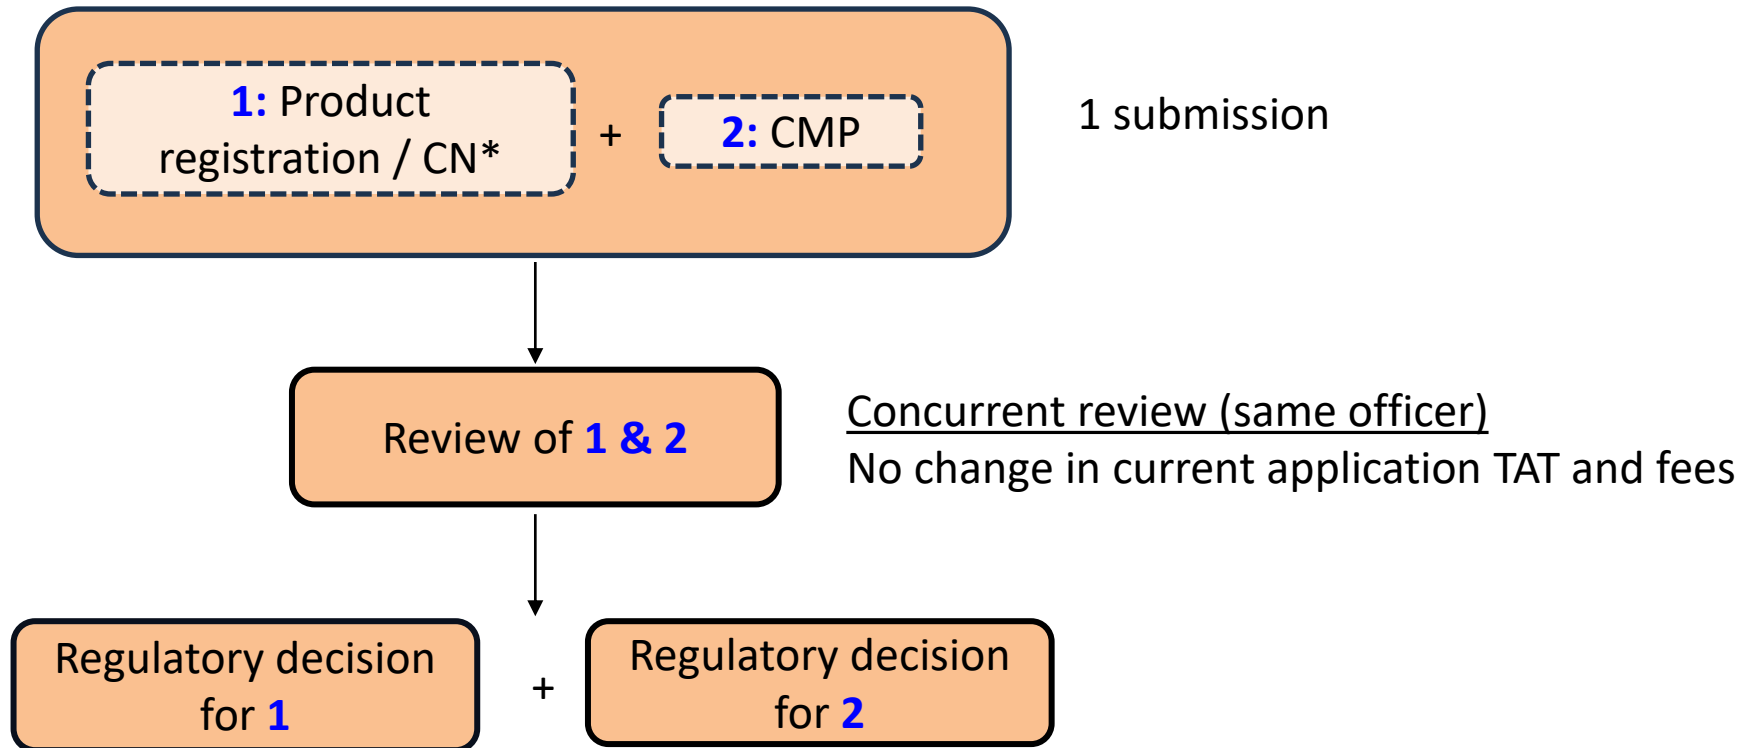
1: Product registration / CN*

+

2: CMP

1 submission

Review of 1 & 2

Concurrent review (same officer)
No change in current application TAT and fees

Regulatory decision for 1

+

Regulatory decision for 2